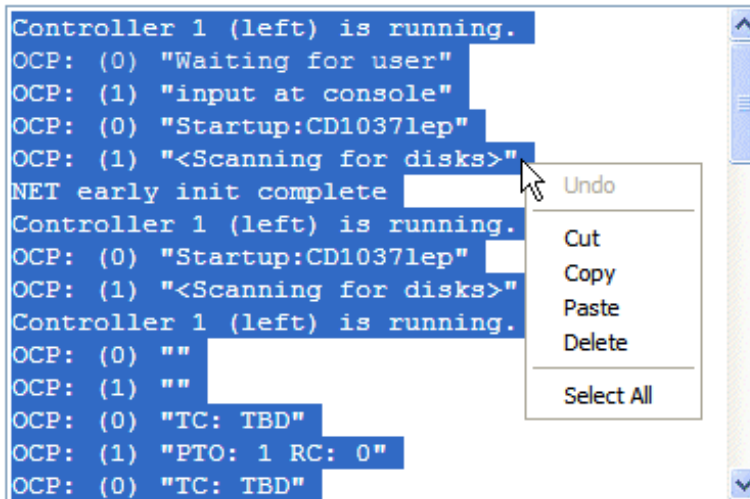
Controller 1 (left) is running.
OCP: (0) "Waiting for user"
OCP: (1) "input at console"
OCP: (0) "Startup:CD1037lep"
OCP: (1) "<Scanning for disks>"
NET early init complete
Controller 1 (left) is running.
OCP: (0) "Startup:CD1037lep"
OCP: (1) "<Scanning for disks>"
Controller 1 (left) is running.
OCP: (0) ""
OCP: (1) ""
OCP: (0) "TC: TBD"
OCP: (1) "PTO: 1 RC: 0"
OCP: (0) "TC: TBD"

Undo
Cut
Copy
Paste
Delete
Select All